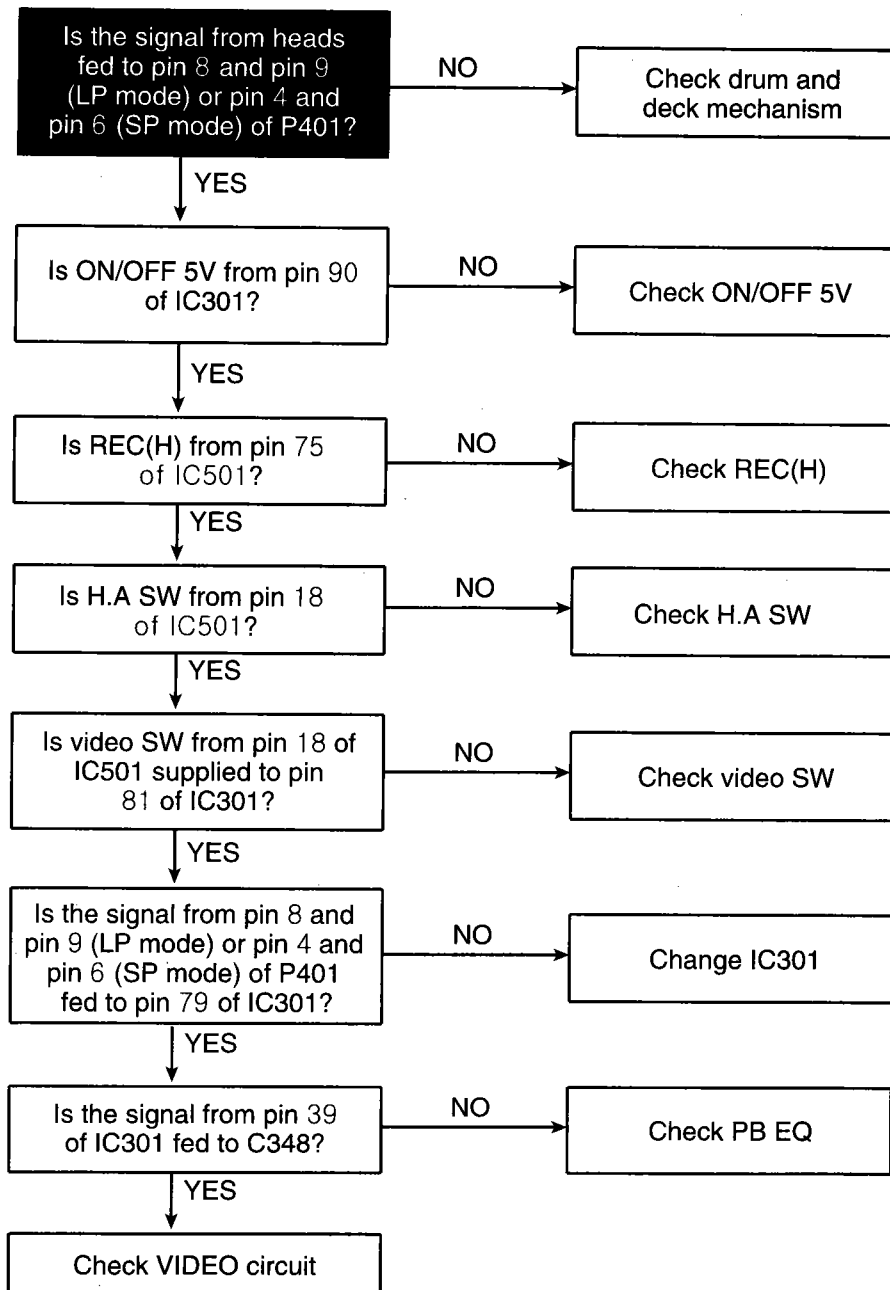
Is the signal from heads fed to pin 8 and pin 9 (LP mode) or pin 4 and pin 6 (SP mode) of P401?

NO

Check drum and deck mechanism

YES

Is ON/OFF 5V from pin 90 of IC301?

NO

Check ON/OFF 5V

YES

Is REC(H) from pin 75 of IC501?

NO

Check REC(H)

YES

Is H.A SW from pin 18 of IC501?

NO

Check H.A SW

YES

Is video SW from pin 18 of IC501 supplied to pin 81 of IC301?

NO

Check video SW

YES

Is the signal from pin 8 and pin 9 (LP mode) or pin 4 and pin 6 (SP mode) of P401 fed to pin 79 of IC301?

NO

Change IC301

YES

Is the signal from pin 39 of IC301 fed to C348?

NO

Check PB EQ

YES

Check VIDEO circuit